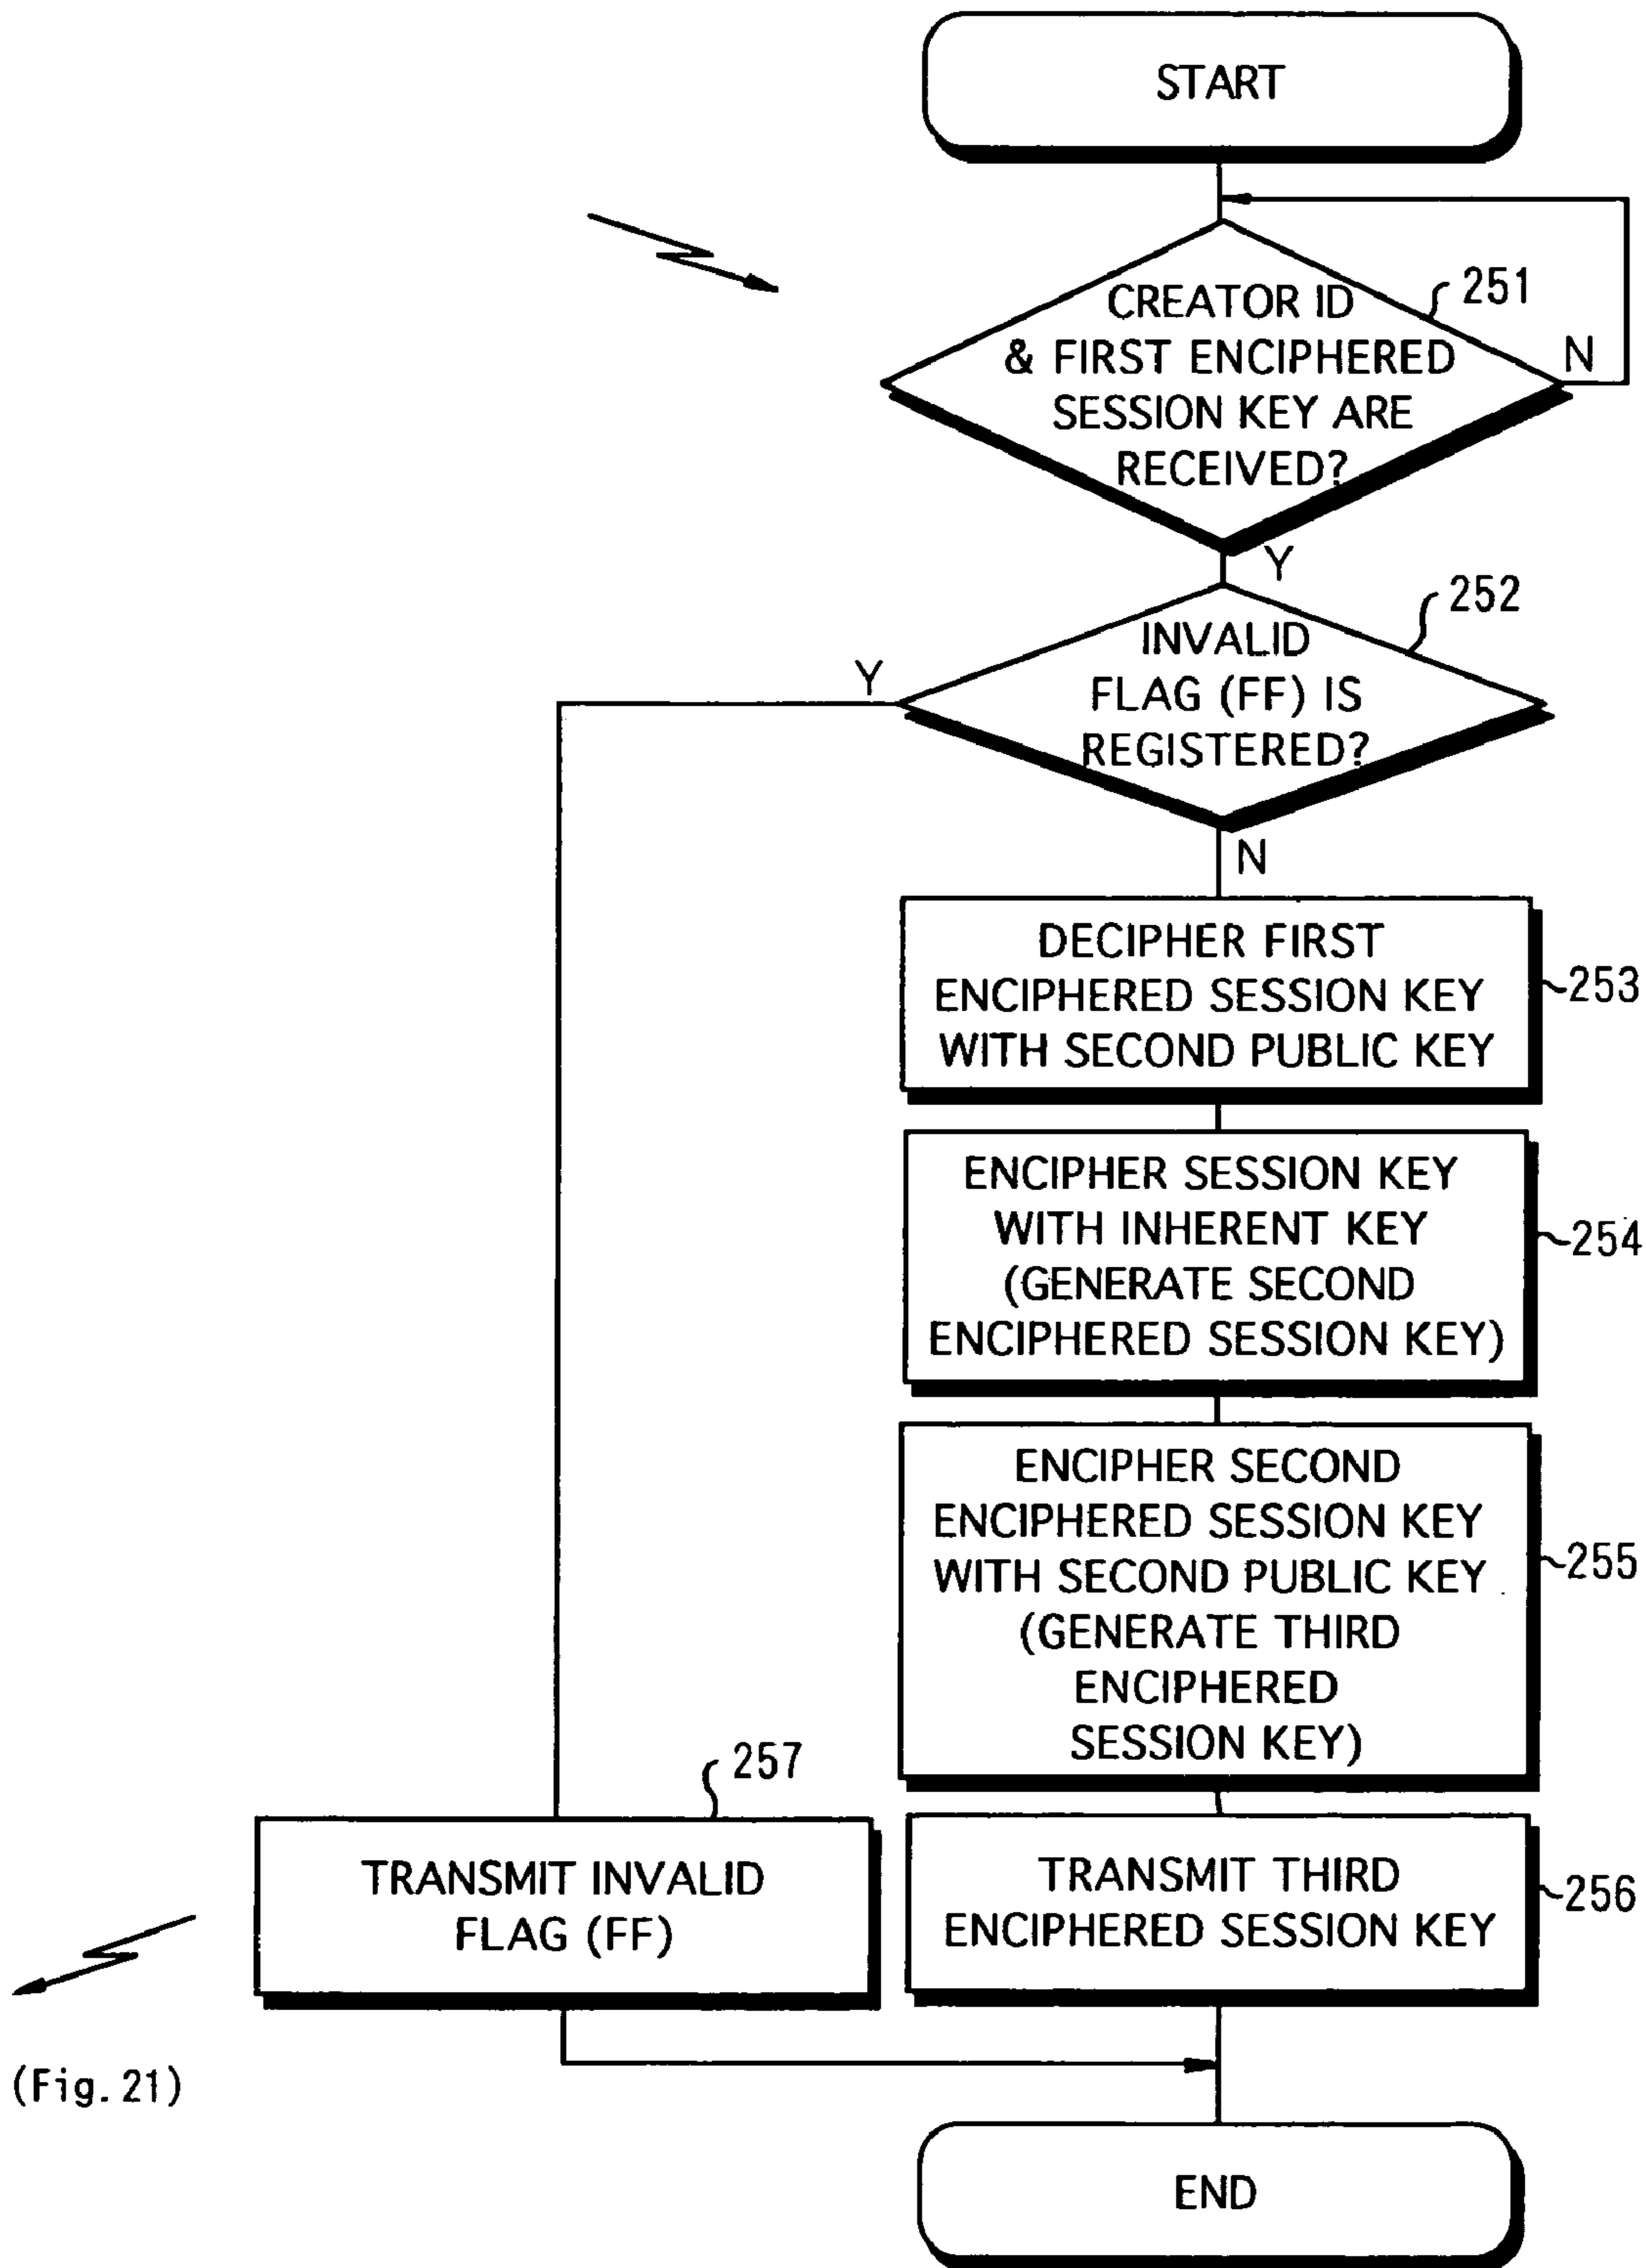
START

CREATOR ID & FIRST ENCIPHERED SESSION KEY ARE RECEIVED?

251

N

Y

INVALID FLAG (FF) IS REGISTERED?

252

Y

N

DECIPHER FIRST ENCIPHERED SESSION KEY WITH SECOND PUBLIC KEY

253

ENCIPHER SESSION KEY WITH INHERENT KEY (GENERATE SECOND ENCIPHERED SESSION KEY)

254

ENCIPHER SECOND ENCIPHERED SESSION KEY WITH SECOND PUBLIC KEY (GENERATE THIRD ENCIPHERED SESSION KEY)

255

257

TRANSMIT INVALID FLAG (FF)

TRANSMIT THIRD ENCIPHERED SESSION KEY

256

(Fig. 21)

END